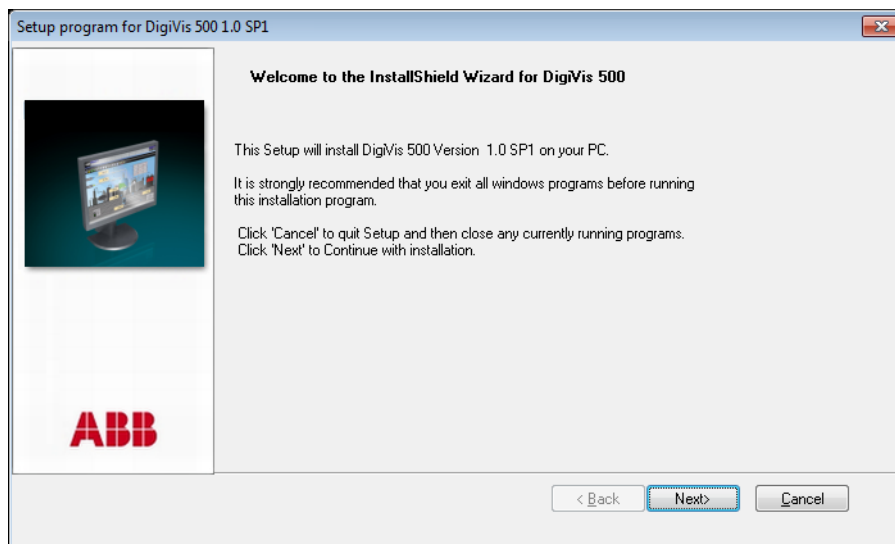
Setup program for DigiVis 500 1.0 SP1

Welcome to the InstallShield Wizard for DigiVis 500

This Setup will install DigiVis 500 Version 1.0 SP1 on your PC.

It is strongly recommended that you exit all windows programs before running this installation program.

Click 'Cancel' to quit Setup and then close any currently running programs.
Click 'Next' to Continue with installation.

ABB

< Back

Next>

Cancel